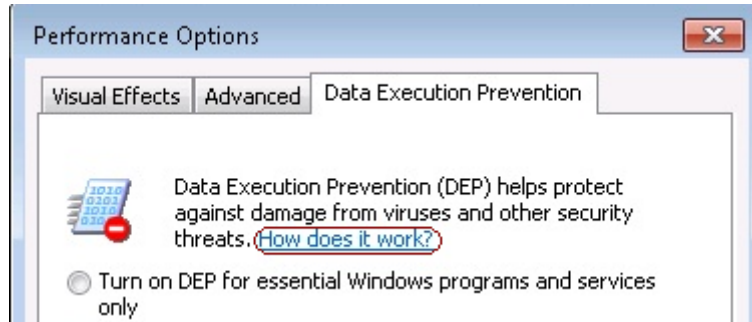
Performance Options

Visual Effects | Advanced | Data Execution Prevention

1010 0101 1010 0101 0101

Data Execution Prevention (DEP) helps protect against damage from viruses and other security threats. How does it work?

Turn on DEP for essential Windows programs and services only